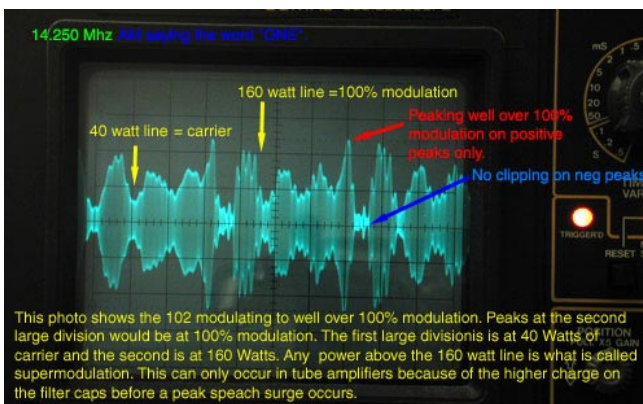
14.250 Mhz AM saying the word "ONE"

160 watt line =100% modulation

40 watt line = carrier

Peaking well over 100% modulation on positive peaks only.

No clipping on neg peaks

mS
10
20
50
.1
.2
.5
1
2
5

TRIGGER'D

RESET

This photo shows the 102 modulating to well over 100% modulation. Peaks at the second large division would be at 100% modulation. The first large divisionis is at 40 Watts of carrier and the second is at 160 Watts. Any power above the 160 watt line is what is called supermodulation. This can only occur in tube amplifiers because of the higher charge on the filter caps before a peak speach surge occurs.